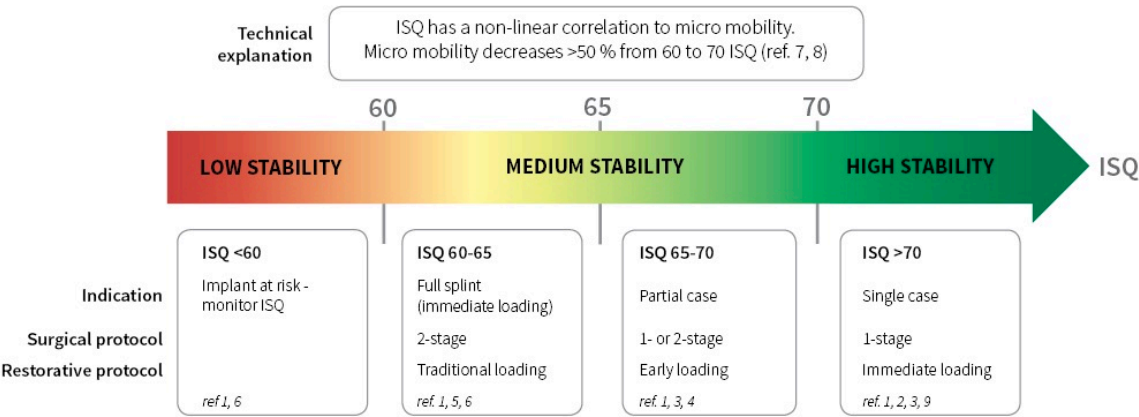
Technical explanation

ISQ has a non-linear correlation to micro mobility. Micro mobility decreases >50 % from 60 to 70 ISQ (ref. 7, 8)

60 65 70

LOW STABILITY MEDIUM STABILITY HIGH STABILITY ISQ

Indication
Surgical protocol
Restorative protocol

| ISQ <60 | ISQ 60-65 | ISQ 65-70 | ISQ >70 |
|---|---|---|---|
| Implant at risk - monitor ISQ | Full splint (immediate loading) | Partial case | Single case |
| | 2-stage | 1- or 2-stage | 1-stage |
| | Traditional loading | Early loading | Immediate loading |
| ref 1, 6 | ref. 1, 5, 6 | ref. 1, 3, 4 | ref. 1, 2, 3, 9 |